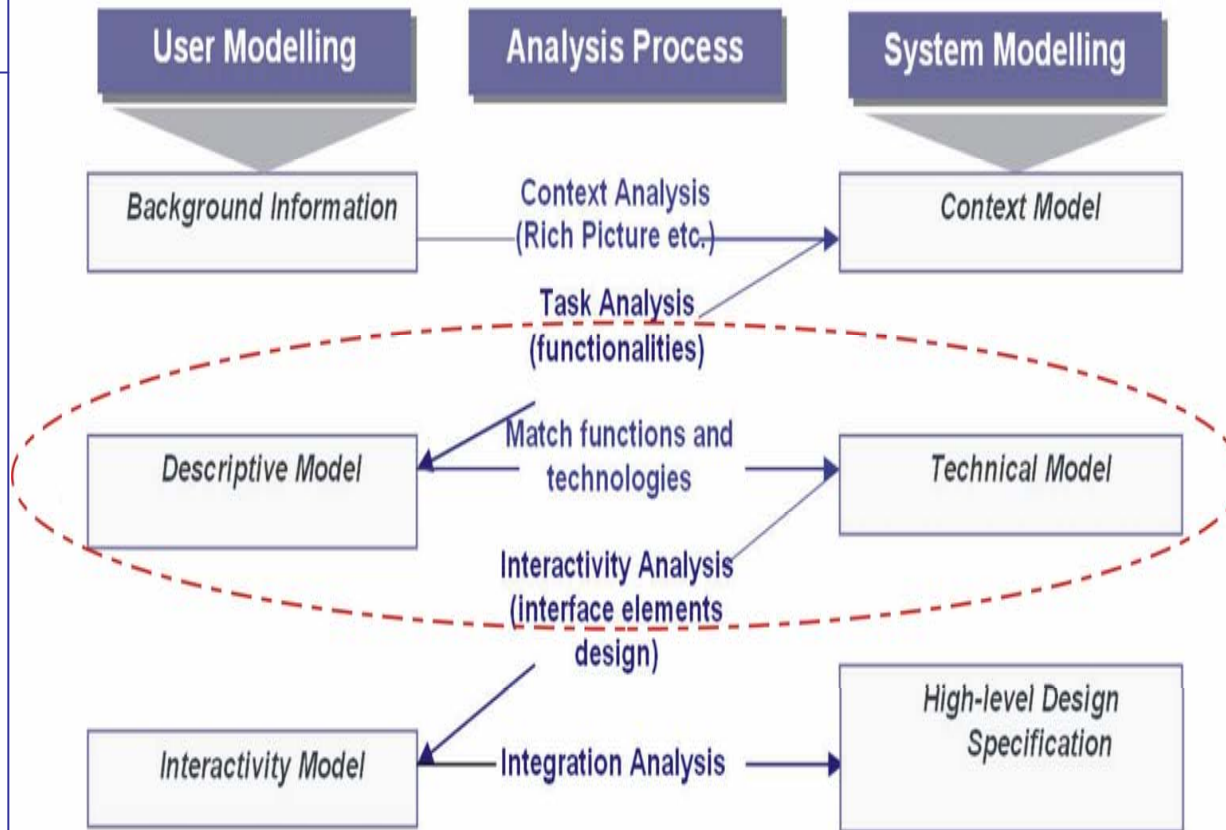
User Modelling

Analysis Process

System Modelling

Background Information

Context Analysis (Rich Picture etc.)

Context Model

Task Analysis (functionalities)

Descriptive Model

Match functions and technologies

Technical Model

Interactivity Analysis (interface elements design)

Interactivity Model

Integration Analysis

High-level Design Specification